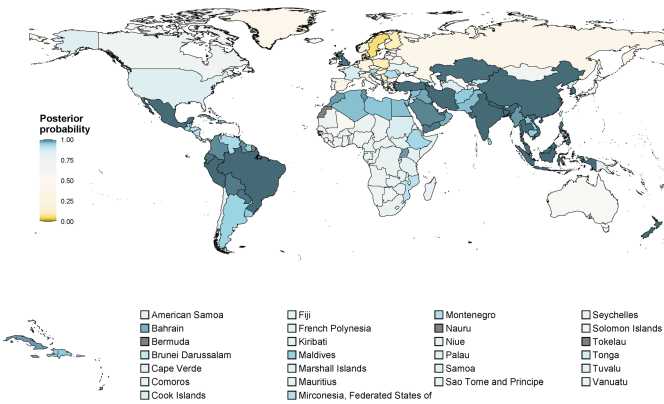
Posterior probability

1.00
0.75
0.50
0.25
0.00

American Samoa
Bahrain
Bermuda
Brunei Darussalam
Cape Verde
Comoros
Cook Islands

Fiji
French Polynesia
Kiribati
Maldives
Marshall Islands
Mauritius
Mirconesia, Federated States of

Montenegro
Nauru
Niue
Palau
Samoa
Sao Tome and Principe

Seychelles
Solomon Islands
Tokelau
Tonga
Tuvalu
Vanuatu